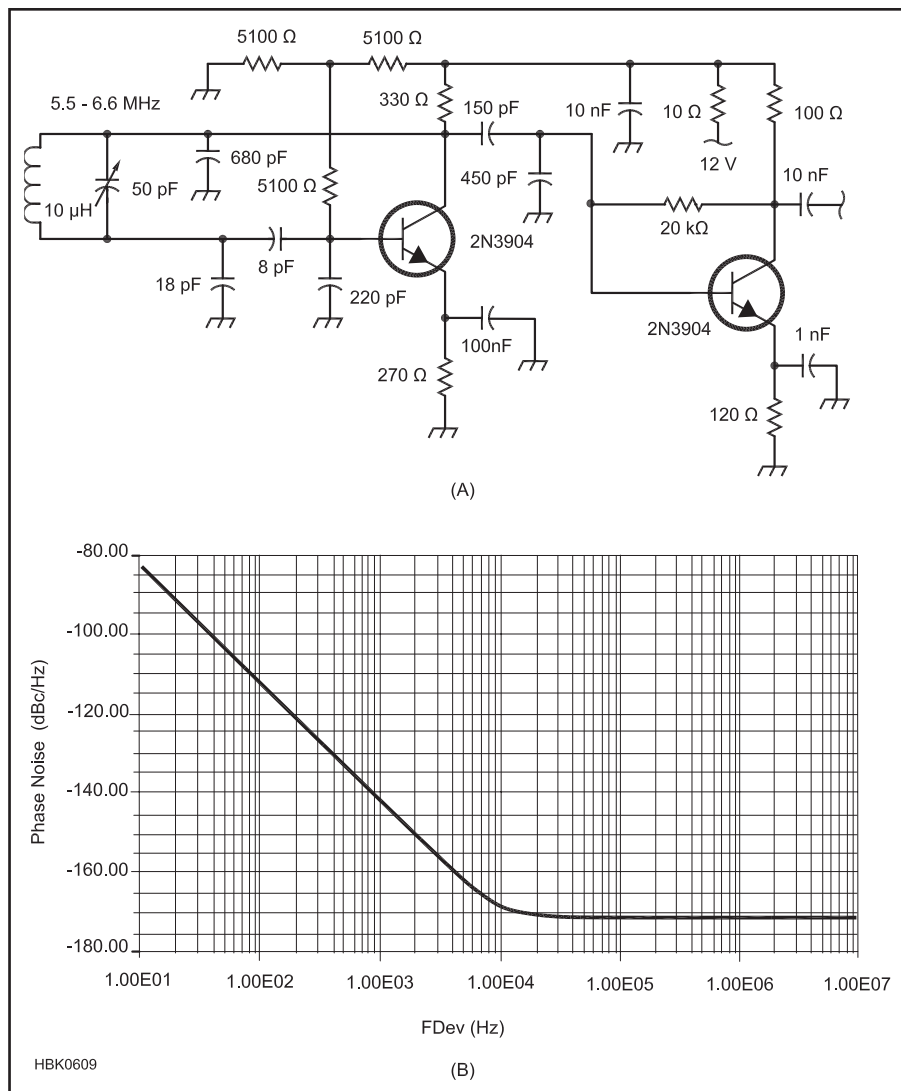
5100 Ω
5100 Ω
5.5 - 6.6 MHz
330 Ω
150 pF
10 nF
10 Ω
100 Ω
680 pF
12 V
10 µH
50 pF
5100 Ω
450 pF
10 nF
20 kΩ
2N3904
18 pF
8 pF
220 pF
2N3904
100nF
1 nF
270 Ω
120 Ω
(A)

-80.00
-100.00
-120.00
-140.00
-160.00
-180.00
Phase Noise (dBc/Hz)
1.00E01
1.00E02
1.00E03
1.00E04
1.00E05
1.00E06
1.00E07
FDev (Hz)
HBK0609
(B)